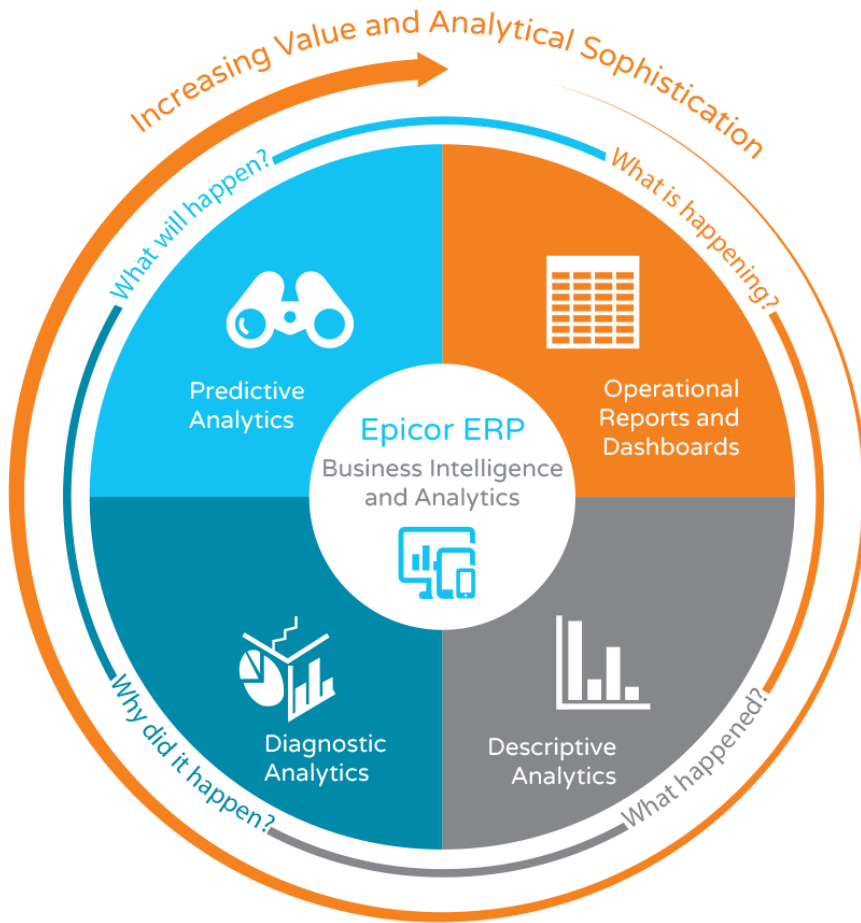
Increasing Value and Analytical Sophistication

What will happen?

What is happening?

Predictive Analytics

Operational Reports and Dashboards

Epicor ERP
Business Intelligence and Analytics

Diagnostic Analytics

Descriptive Analytics

Why did it happen?

What happened?